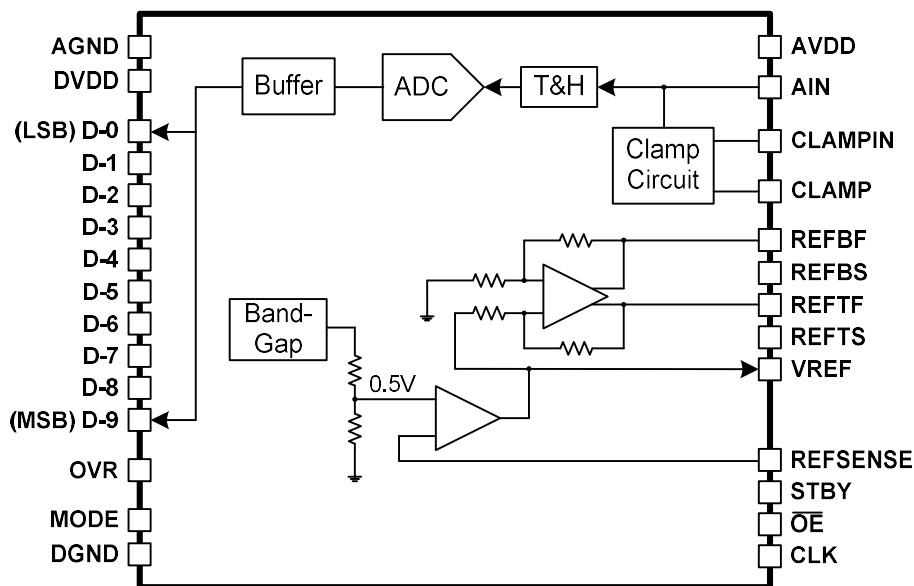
AGND
DVDD
(LSB) D-0
D-1
D-2
D-3
D-4
D-5
D-6
D-7
D-8
(MSB) D-9
OVR
MODE
DGND

Buffer
ADC
T&H
Clamp Circuit
Band-Gap
0.5V

AVDD
AIN
CLAMPIN
CLAMP
REFBF
REFBS
REFTF
REFTS
VREF
REFSENSE
STBY
$\overline{OE}$
CLK